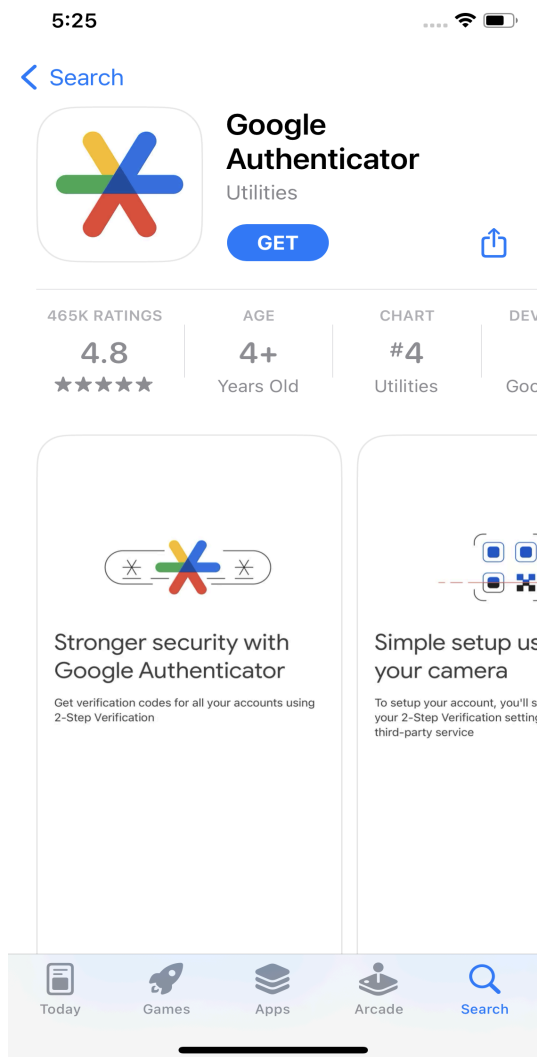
5:25

Search

Google Authenticator
Utilities
GET

465K RATINGS
4.8
★★★★★

AGE
4+
Years Old

CHART
#4
Utilities

DEV
Goo

Stronger security with Google Authenticator
Get verification codes for all your accounts using 2-Step Verification

Simple setup us
your camera
To setup your account, you'll s
your 2-Step Verification setting
third-party service

Today
Games
Apps
Arcade
Search